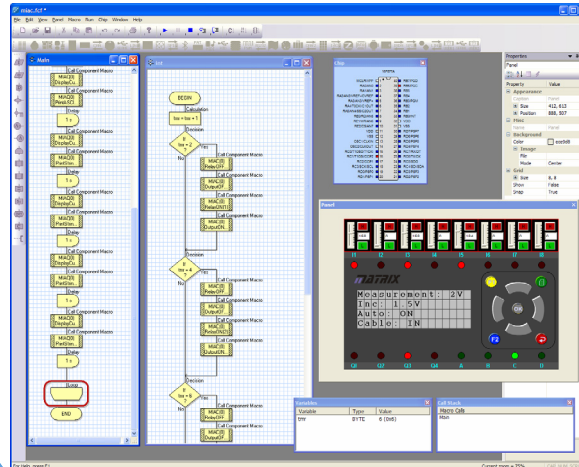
miac.fcf

File Edit View Macro Run Chip Window Help

Main

Call Component Macro
MIAC(0)
PrintASCII

Delay
1 s

Call Component Macro
MIAC(0)
DisplayCu...

Call Component Macro
MIAC(0)
PrintStri...

Delay
1 s

Call Component Macro
MIAC(0)
DisplayCu...

Call Component Macro
MIAC(0)
PrintStri...

Delay
1 s

Call Component Macro
MIAC(0)
DisplayCu...

Call Component Macro
MIAC(0)
PrintStri...

Delay
1 s

Call Component Macro
MIAC(0)
DisplayCu...

Call Component Macro
MIAC(0)
PrintStri...

Delay
1 s

Loop

END

Int

BEGIN

Calculation
tmr = tmr + 1

Decision
If
tmr = 2
?
Yes
No

Call Component Macro
MIAC(0)
RelayOFF

Call Component Macro
MIAC(0)
OutputOFF

Call Component Macro
MIAC(0)
RelayON

Call Component Macro
MIAC(0)
OutputON

Decision
If
tmr = 4
?
Yes
No

Call Component Macro
MIAC(0)
RelayOFF

Call Component Macro
MIAC(0)
OutputOFF

Call Component Macro
MIAC(0)
RelayON

Call Component Macro
MIAC(0)
OutputON

Decision
If
tmr = 6
?
Yes
No

Call Component Macro
MIAC(0)
RelayOFF

Call Component Macro
MIAC(0)
OutputOFF

Chip

Panel

I1 I2 I3 I4 I5 I6 I7 I8

MATRIX

Measurement: 2V
Inc: 1.5V
Auto: ON
Cable: IN

F1 F2 OK

Q1 Q2 Q3 Q4 A B C D

Properties
Panel
Property Value
Appearance
Size 412, 613
Position 888, 507
Host
Background
Color
Image
File
Mode Center
Grid
Size 8, 8
Show False
Snap True

Variables
Variable Type Value
tmr BYTE 6 (0x6)

Call Stack
Macro Calls
Main

For Help, press F1
Current zoom = 75%